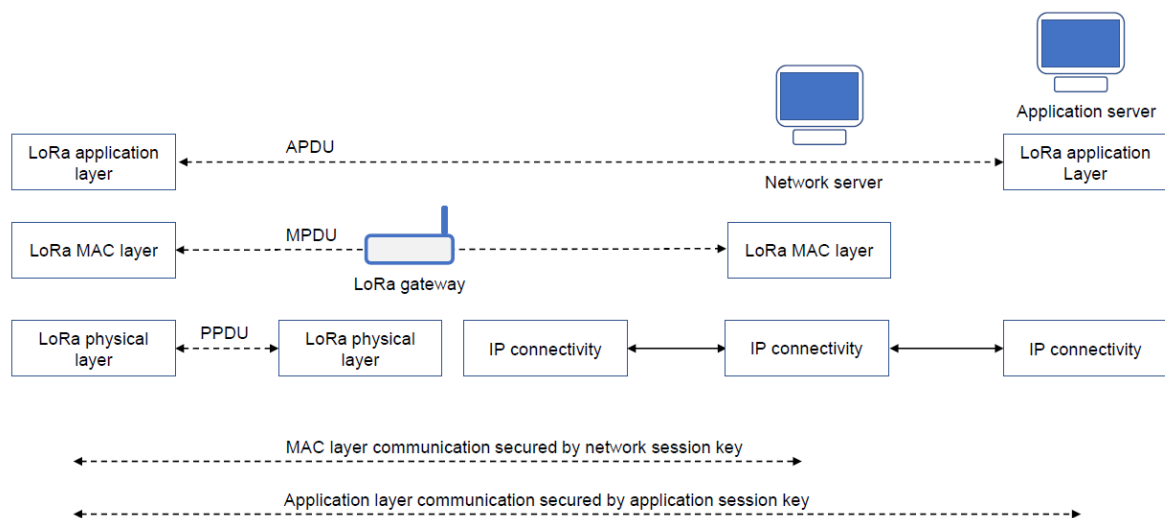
Application server

LoRa application layer

APDU

LoRa application Layer

Network server

LoRa MAC layer

MPDU

LoRa MAC layer

LoRa gateway

LoRa physical layer

PPDU

LoRa physical layer

IP connectivity

IP connectivity

IP connectivity

MAC layer communication secured by network session key

Application layer communication secured by application session key